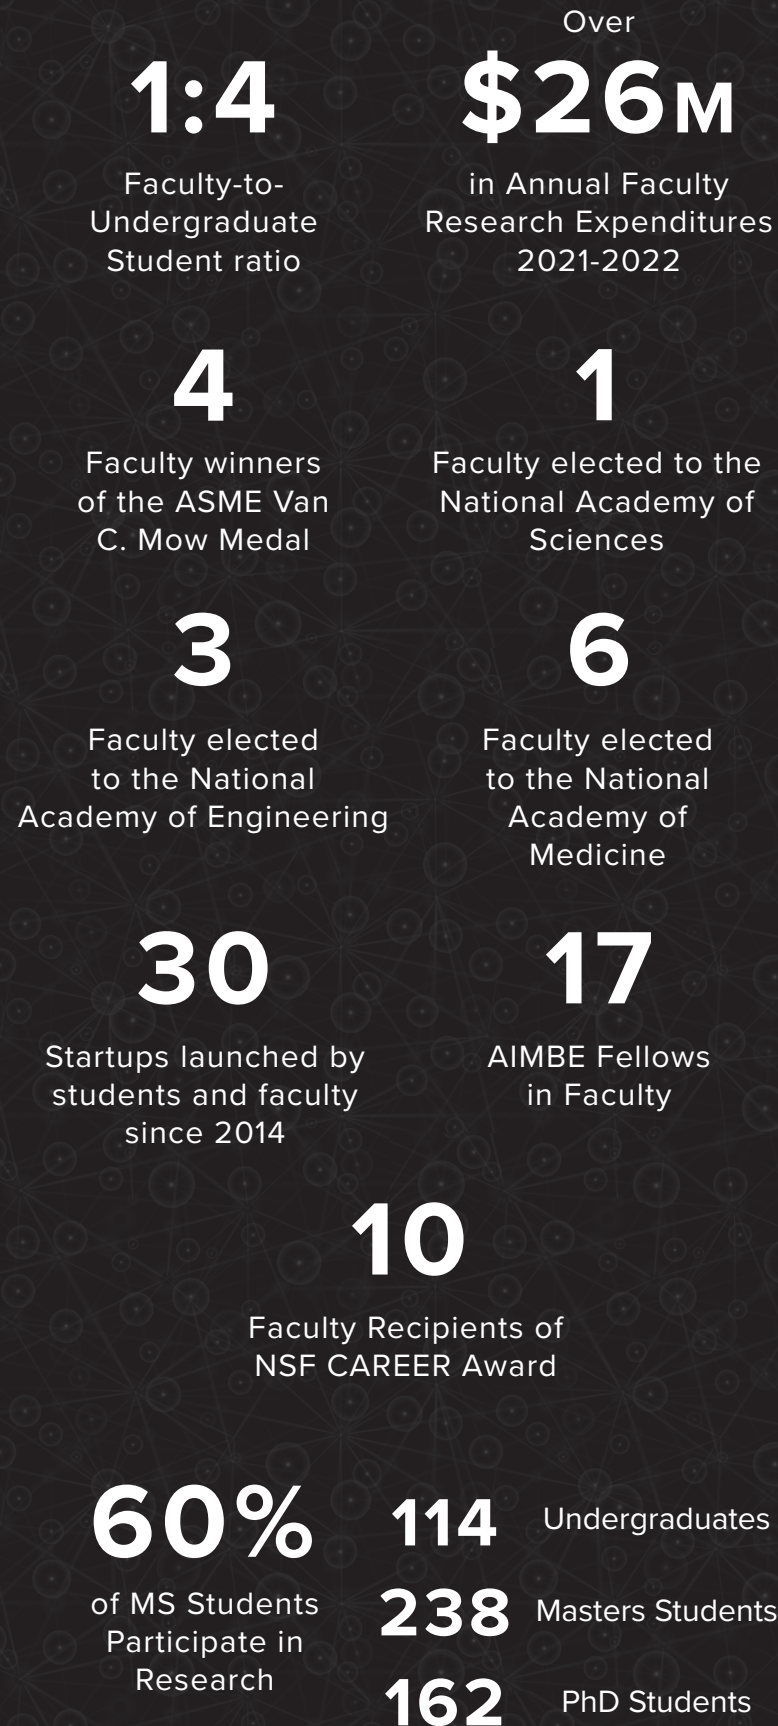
1:4

Faculty-to-Undergraduate Student ratio

Over

$26M

in Annual Faculty Research Expenditures 2021-2022

4

Faculty winners of the ASME Van C. Mow Medal

1

Faculty elected to the National Academy of Sciences

3

Faculty elected to the National Academy of Engineering

6

Faculty elected to the National Academy of Medicine

30

Startups launched by students and faculty since 2014

17

AIMBE Fellows in Faculty

10

Faculty Recipients of NSF CAREER Award

60%

of MS Students Participate in Research

114 Undergraduates

238 Masters Students

162 PhD Students